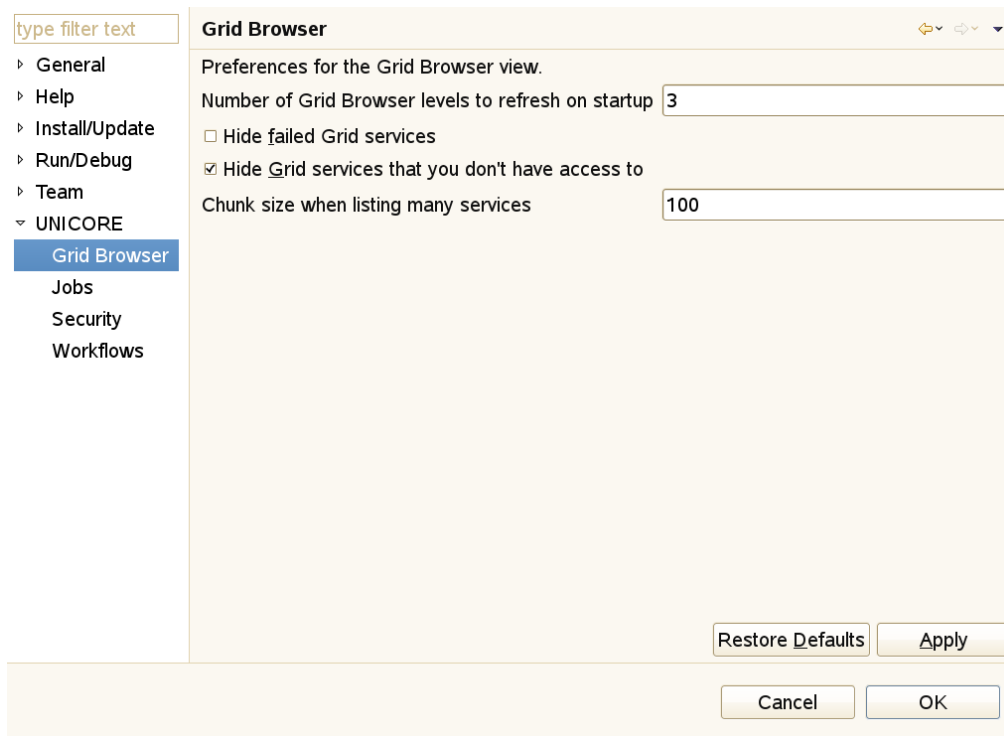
type filter text
General
Help
Install/Update
Run/Debug
Team
UNICORE
Grid Browser
Jobs
Security
Workflows

Grid Browser

Preferences for the Grid Browser view.

Number of Grid Browser levels to refresh on startup 3

☐ Hide failed Grid services

☑ Hide Grid services that you don't have access to

Chunk size when listing many services 100

Restore Defaults Apply

Cancel OK